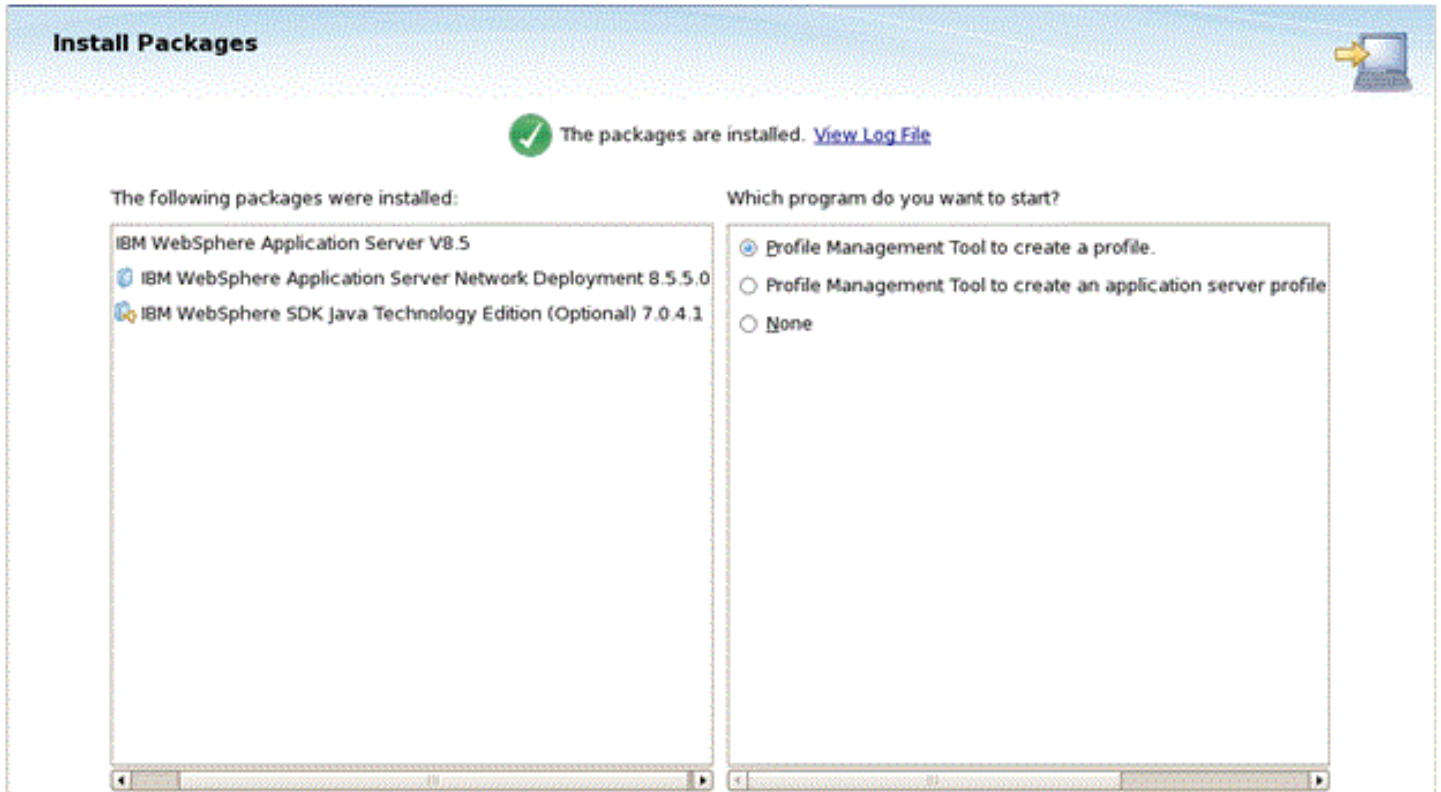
Install Packages

The packages are installed. View Log File

The following packages were installed:

IBM WebSphere Application Server V8.5
IBM WebSphere Application Server Network Deployment 8.5.5.0
IBM WebSphere SDK Java Technology Edition (Optional) 7.0.4.1

Which program do you want to start?

Profile Management Tool to create a profile.
Profile Management Tool to create an application server profile
None